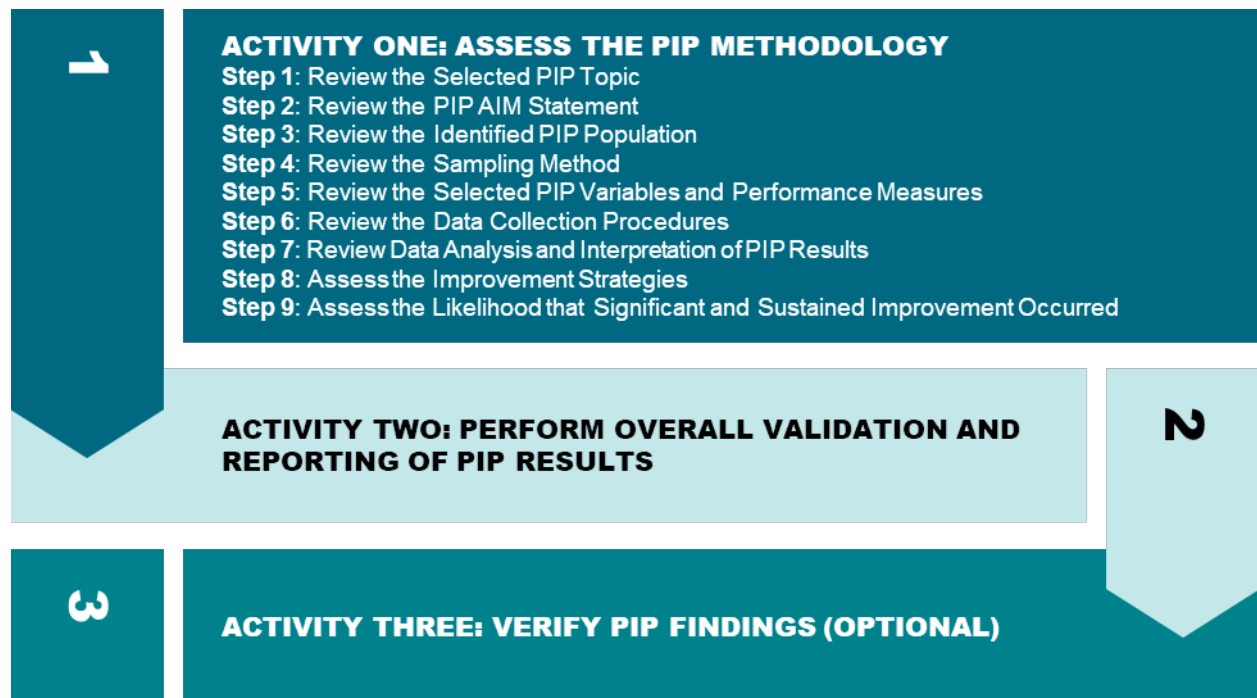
1

ACTIVITY ONE: ASSESS THE PIP METHODOLOGY
Step 1: Review the Selected PIP Topic
Step 2: Review the PIP AIM Statement
Step 3: Review the Identified PIP Population
Step 4: Review the Sampling Method
Step 5: Review the Selected PIP Variables and Performance Measures
Step 6: Review the Data Collection Procedures
Step 7: Review Data Analysis and Interpretation of PIP Results
Step 8: Assess the Improvement Strategies
Step 9: Assess the Likelihood that Significant and Sustained Improvement Occurred

ACTIVITY TWO: PERFORM OVERALL VALIDATION AND REPORTING OF PIP RESULTS

2

3

ACTIVITY THREE: VERIFY PIP FINDINGS (OPTIONAL)